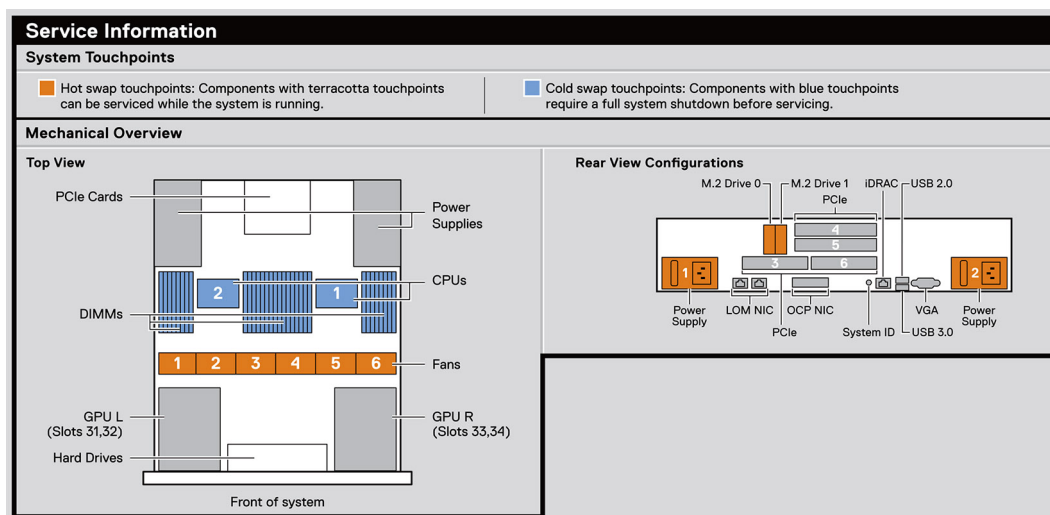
Service Information

System Touchpoints

Hot swap touchpoints: Components with terracotta touchpoints can be serviced while the system is running.

Cold swap touchpoints: Components with blue touchpoints require a full system shutdown before servicing.

Mechanical Overview

Top View

PCIe Cards

Power Supplies

2

1

CPUs

DIMMs

1 2 3 4 5 6

Fans

GPU L (Slots 31,32)

GPU R (Slots 33,34)

Hard Drives

Front of system

Rear View Configurations

M.2 Drive 0

M.2 Drive 1

iDRAC

USB 2.0

PCIe

4

5

3

6

1

2

Power Supply

LOM NIC

OCP NIC

PCIe

System ID

VGA

USB 3.0

Power Supply